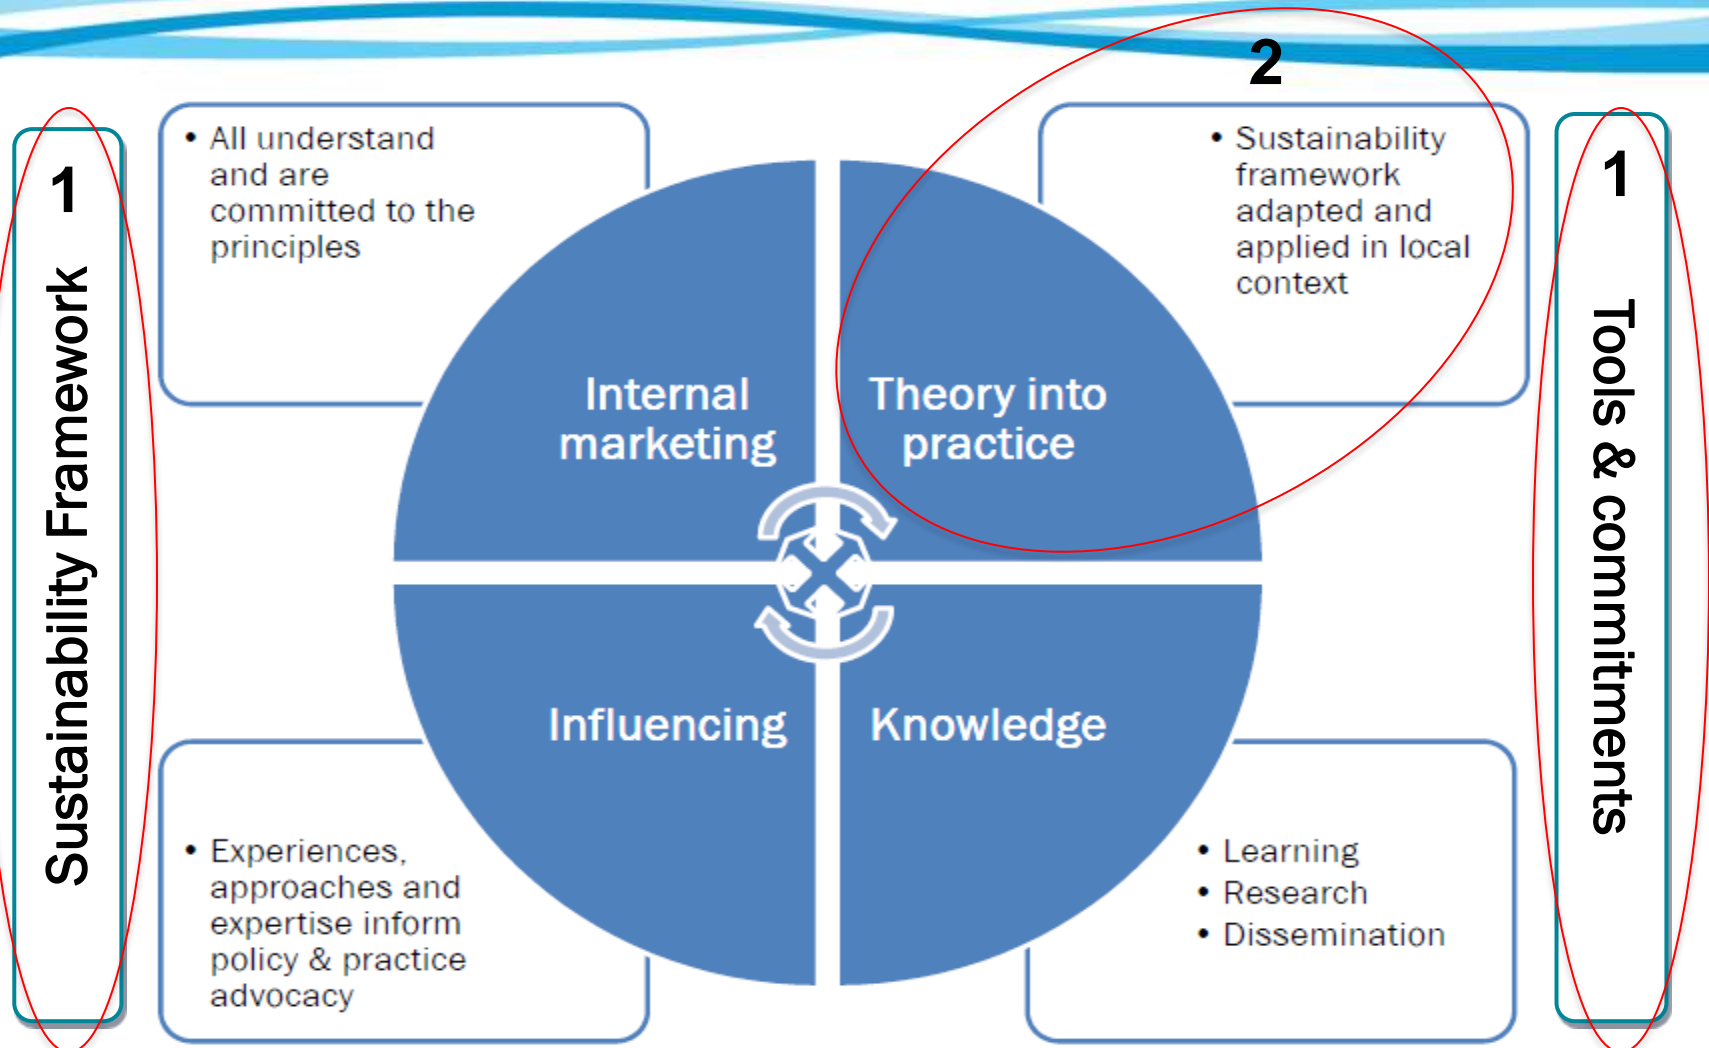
1

Sustainability Framework

• All understand and are committed to the principles

2

• Sustainability framework adapted and applied in local context

1

Tools & commitments

Internal marketing

Theory into practice

Influencing

Knowledge

• Experiences, approaches and expertise inform policy & practice advocacy

• Learning
• Research
• Dissemination